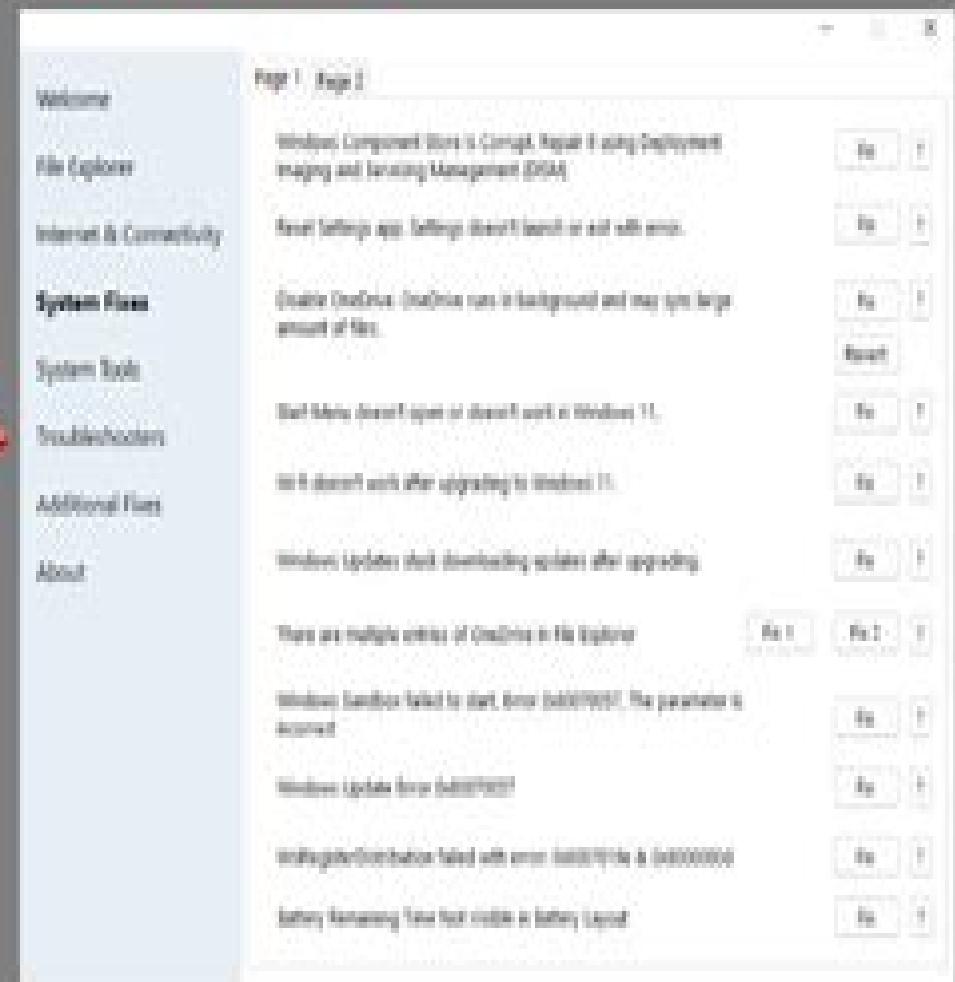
Welcome

File Explorer

Internet & Connectivity

System Fixes

System Tools

Troubleshooters

Additional Fixes

About

Page 1 Page 2

Windows Component Store is Corrupt. Repair it using Deployment Imaging and Servicing Management (DISM) Fix ?

Reset Settings app. Settings doesn't launch or exit with error. Fix ?

Disable OneDrive. OneDrive runs in background and may sync large amount of files. Fix ? Revert

Start Menu doesn't open or doesn't work in Windows 11. Fix ?

Wi-Fi doesn't work after upgrading to Windows 11. Fix ?

Windows Updates stuck downloading updates after upgrading. Fix ?

There are multiple entries of OneDrive in File Explorer Fix 1 Fix 2 ?

Windows Sandbox failed to start. Error 0x80070057. The parameter is incorrect Fix ?

Windows Update Error 0x80070057 Fix ?

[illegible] failed with error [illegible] & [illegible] Fix ?

Battery Remaining Time Not visible in Battery Layout Fix ?